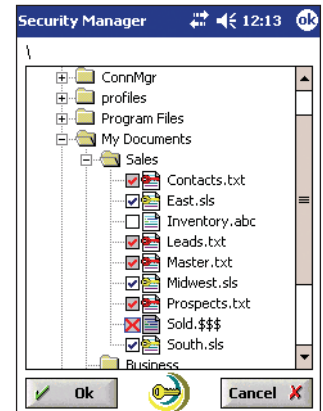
Security Manager 12:13 ok

\

ConnMgr
profiles
Program Files
My Documents
Sales
Contacts.txt
East.sls
Inventory.abc
Leads.txt
Master.txt
Midwest.sls
Prospects.txt
Sold.$$$
South.sls
Business

Ok
Cancel